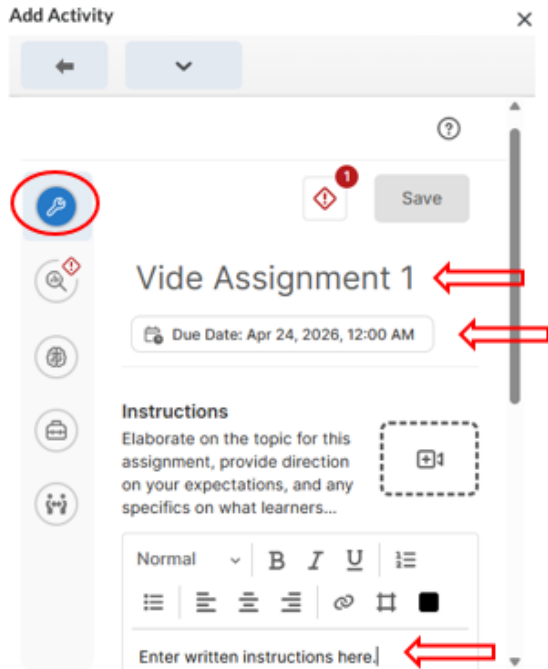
Add Activity

×

?

1

Save

Vide Assignment 1

Due Date: Apr 24, 2026, 12:00 AM

Instructions

Elaborate on the topic for this assignment, provide direction on your expectations, and any specifics on what learners...

Normal

B I U

Enter written instructions here.